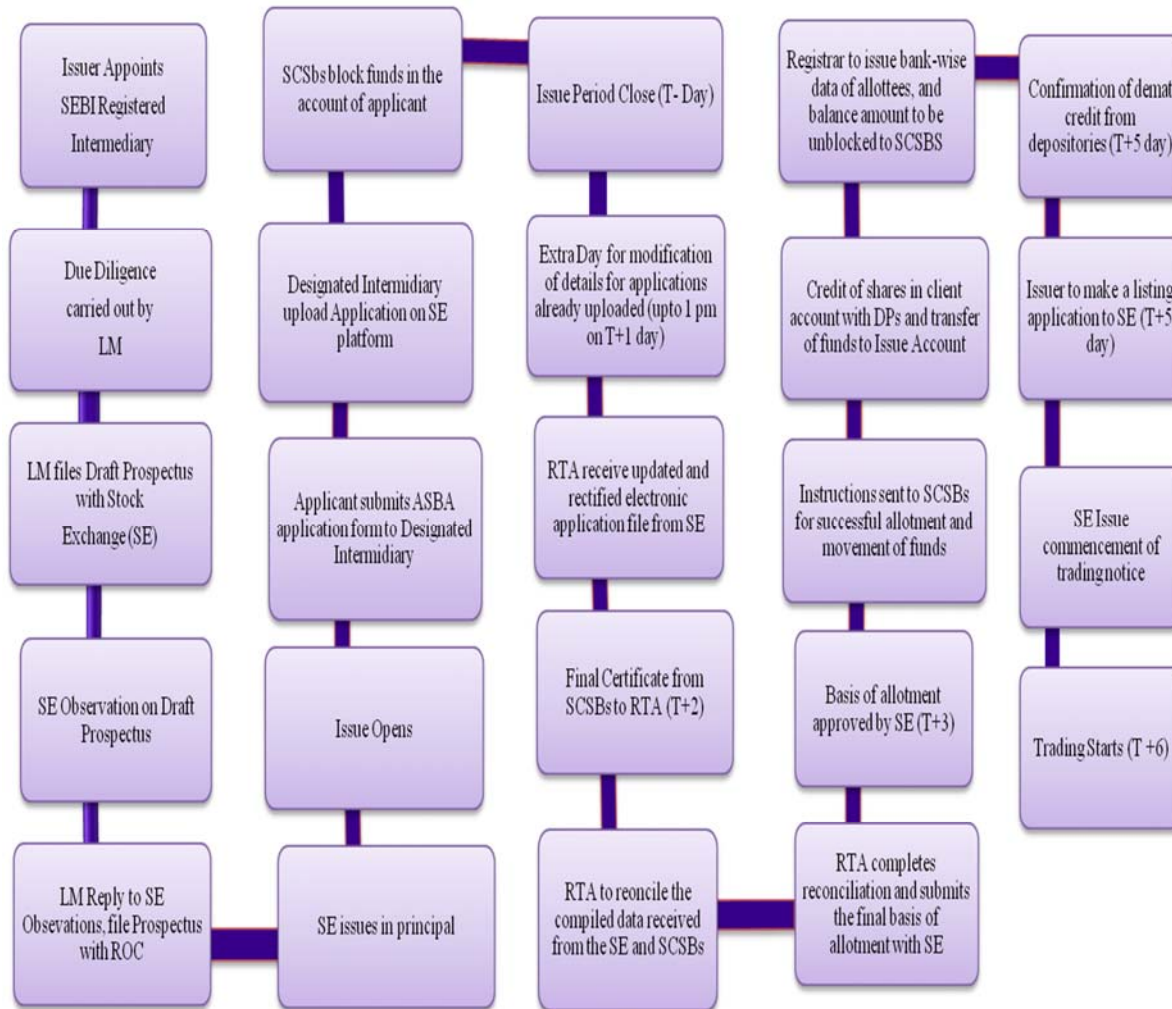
Issuer Appoints SEBI Registered Intermediary

Due Diligence carried out by LM

LM files Draft Prospectus with Stock Exchange (SE)

SE Observation on Draft Prospectus

LM Reply to SE Obsevations, file Prospectus with ROC

SE issues in principal

Issue Opens

Applicant submits ASBA application form to Designated Intermidiary

Designated Intermidiary upload Application on SE platform

SCSbs block funds in the account of applicant

Issue Period Close (T- Day)

Extra Day for modification of details for applications already uploaded (upto 1 pm on T+1 day)

RTA receive updated and rectified electronic application file from SE

Final Certificate from SCSBs to RTA (T+2)

RTA to reconcile the compiled data received from the SE and SCSBs

RTA completes reconciliation and submits the final basis of allotment with SE

Basis of allotment approved by SE (T+3)

Instructions sent to SCSBs for successful allotment and movement of funds

Credit of shares in client account with DPs and transfer of funds to Issue Account

Registrar to issue bank-wise data of allottees, and balance amount to be unblocked to SCSBS

Confirmation of demat credit from depositories (T+5 day)

Issuer to make a listing application to SE (T+5 day)

SE Issue commencement of tradingnotice

Trading Starts (T +6)